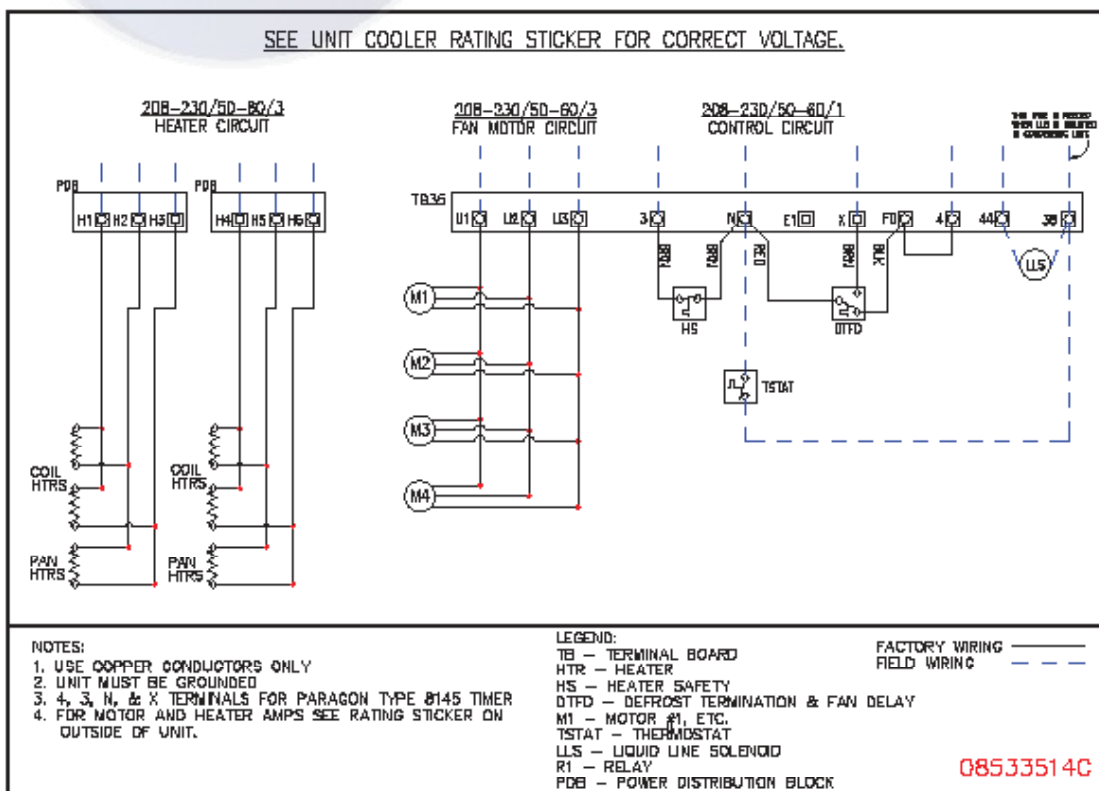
SEE UNIT COOLER RATING STICKER FOR CORRECT VOLTAGE.

208-230/50-60/3
HEATER CIRCUIT

208-230/50-60/3
FAN MOTOR CIRCUIT

208-230/50-60/1
CONTROL CIRCUIT

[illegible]

PDB
H1 H2 H3

PDB
H4 H5 H6

TB35
L1 L2 L3 3 N E1 X FD 4 44 38

RED RED BLK RED BLK

LLS

M1
M2
M3
M4

HS

DTFD

TSTAT

COIL HTRS

COIL HTRS

PAN HTRS

PAN HTRS

NOTES:
1. USE COPPER CONDUCTORS ONLY
2. UNIT MUST BE GROUNDED
3. 4, 3, N, & X TERMINALS FOR PARAGON TYPE 8145 TIMER
4. FOR MOTOR AND HEATER AMPS SEE RATING STICKER ON OUTSIDE OF UNIT.

LEGEND:
TB – TERMINAL BOARD
HTR – HEATER
HS – HEATER SAFETY
DTFD – DEFROST TERMINATION & FAN DELAY
M1 – MOTOR #1, ETC.
TSTAT – THERMOSTAT
LLS – LIQUID LINE SOLENOID
R1 – RELAY
PDB – POWER DISTRIBUTION BLOCK

FACTORY WIRING
FIELD WIRING

08533514C